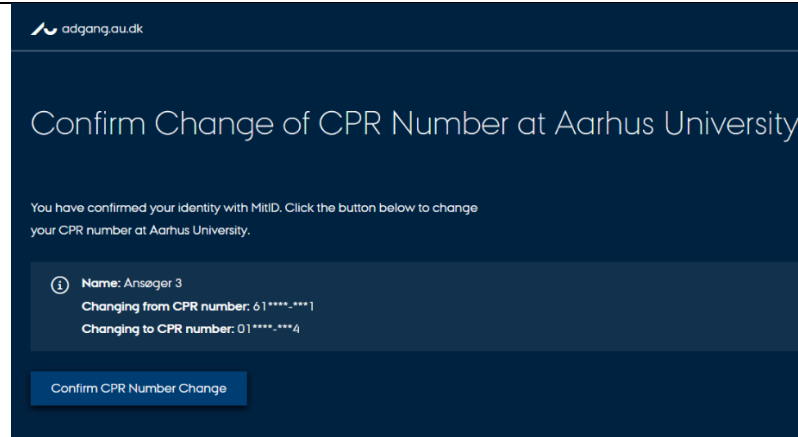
adgang.au.dk

Confirm Change of CPR Number at Aarhus University

You have confirmed your identity with MitID. Click the button below to change your CPR number at Aarhus University.

**Name:** Ansøger 3
**Changing from CPR number:** 61****-***1
**Changing to CPR number:** 01****-***4

Confirm CPR Number Change